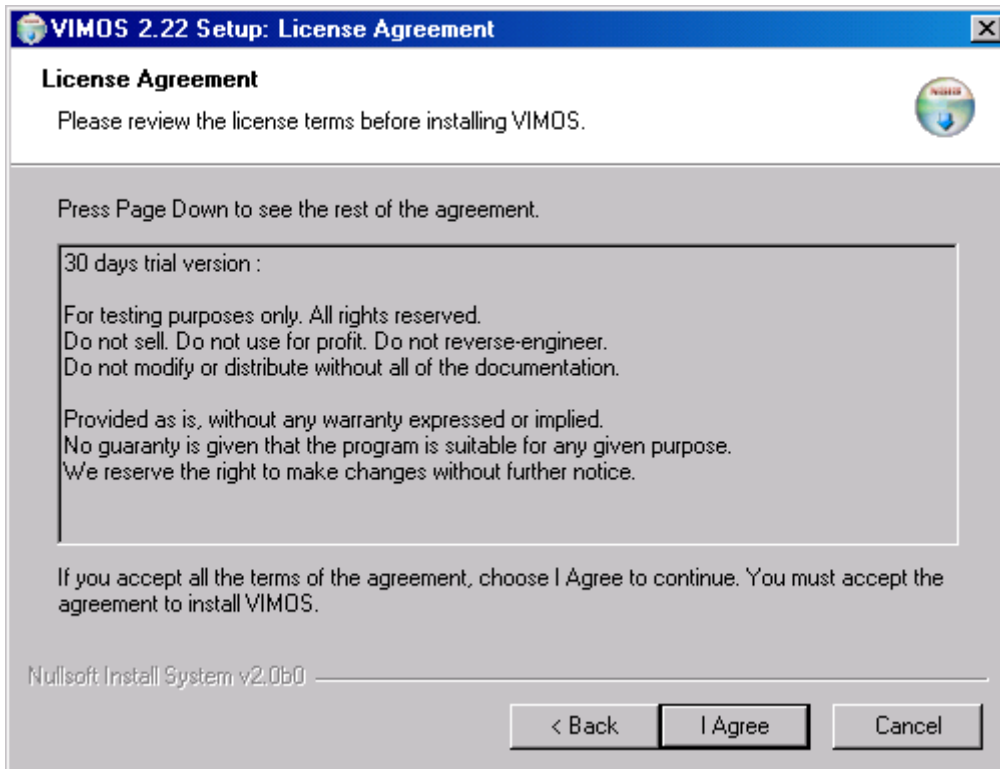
VIMOS 2.22 Setup: License Agreement

License Agreement

Please review the license terms before installing VIMOS.

Press Page Down to see the rest of the agreement.

30 days trial version :

For testing purposes only. All rights reserved.
Do not sell. Do not use for profit. Do not reverse-engineer.
Do not modify or distribute without all of the documentation.

Provided as is, without any warranty expressed or implied.
No guaranty is given that the program is suitable for any given purpose.
We reserve the right to make changes without further notice.

If you accept all the terms of the agreement, choose I Agree to continue. You must accept the agreement to install VIMOS.

Nullsoft Install System v2.0b0

< Back | I Agree | Cancel